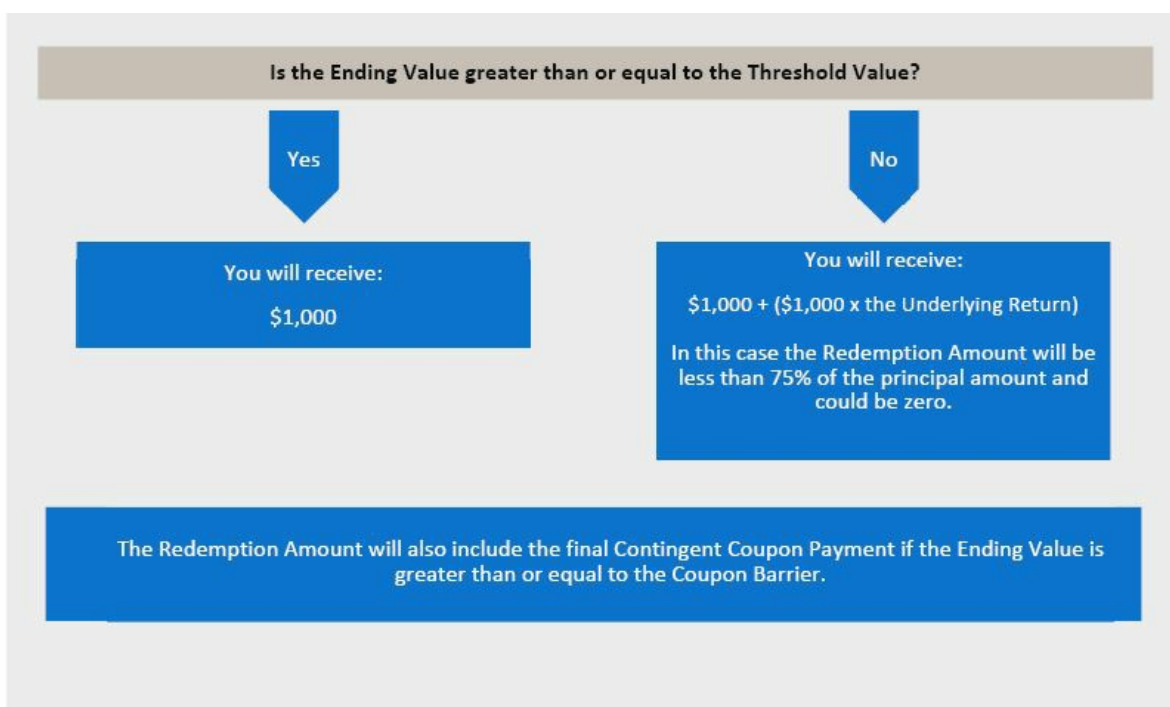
Is the Ending Value greater than or equal to the Threshold Value?

Yes

No

You will receive:

\$1,000

You will receive:

\$1,000 + (\$1,000 x the Underlying Return)

In this case the Redemption Amount will be less than 75% of the principal amount and could be zero.

The Redemption Amount will also include the final Contingent Coupon Payment if the Ending Value is greater than or equal to the Coupon Barrier.